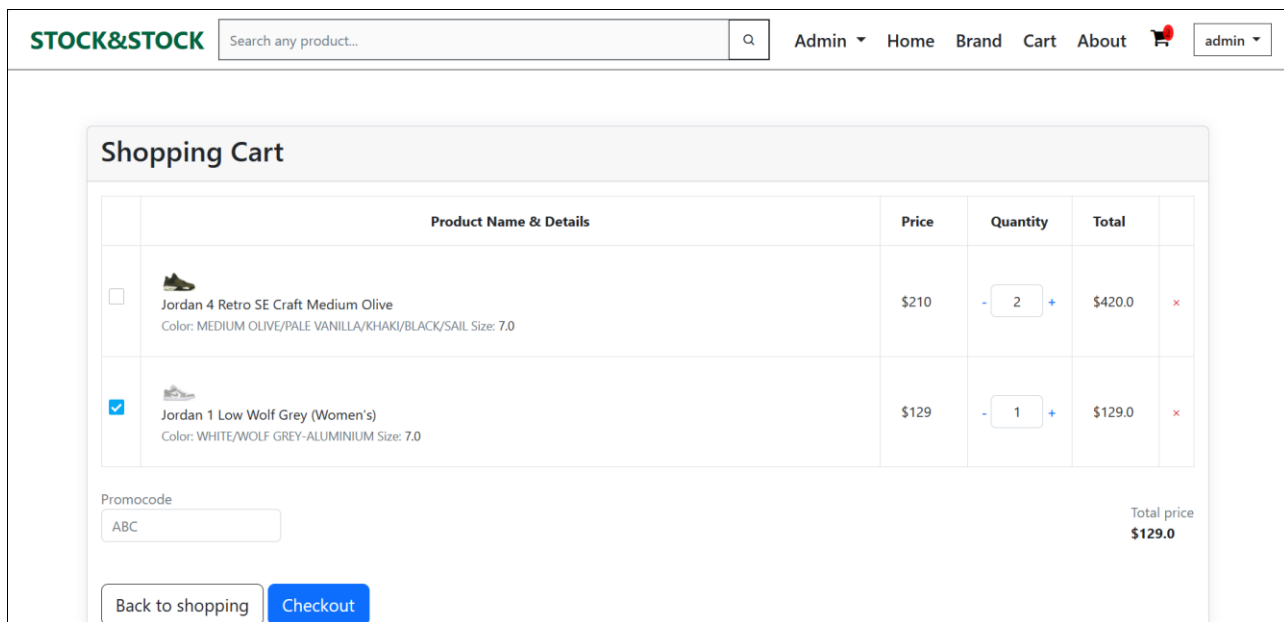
STOCK&STOCK

Search any product...

Admin Home Brand Cart About admin

Shopping Cart

| | Product Name & Details | Price | Quantity | Total | |
|---|---|---|---|---|---|
| | Jordan 4 Retro SE Craft Medium Olive Color: MEDIUM OLIVE/PALE VANILLA/KHAKI/BLACK/SAIL Size: 7.0 | $210 | - 2 + | $420.0 | × |
| | Jordan 1 Low Wolf Grey (Women's) Color: WHITE/WOLF GREY-ALUMINIUM Size: 7.0 | $129 | - 1 + | $129.0 | × |

Promocode

ABC

Total price
$129.0

Back to shopping

Checkout